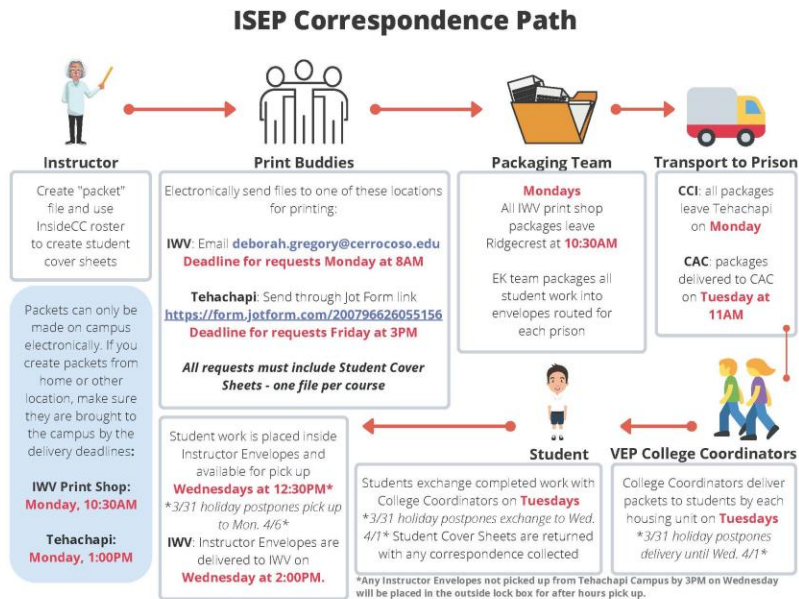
ISEP Correspondence Path

Instructor

Create "packet" file and use InsideCC roster to create student cover sheets

Packets can only be made on campus electronically. If you create packets from home or other location, make sure they are brought to the campus by the delivery deadlines:

IWV Print Shop: Monday, 10:30AM

Tehachapi: Monday, 1:00PM

Print Buddies

Electronically send files to one of these locations for printing:

IWV: Email deborah.gregory@cerrocoso.edu
Deadline for requests Monday at 8AM

Tehachapi: Send through Jot Form link https://form.jotform.com/200796626055156
Deadline for requests Friday at 3PM

All requests must include Student Cover Sheets - one file per course

Packaging Team

Mondays
All IWV print shop packages leave Ridgecrest at 10:30AM

EK team packages all student work into envelopes routed for each prison

Transport to Prison

CCI: all packages leave Tehachapi on Monday

CAC: packages delivered to CAC on Tuesday at 11AM

VEP College Coordinators

College Coordinators deliver packets to students by each housing unit on Tuesdays
*3/31 holiday postpones delivery until Wed. 4/1*

Student

Students exchange completed work with College Coordinators on Tuesdays
*3/31 holiday postpones exchange to Wed. 4/1* Student Cover Sheets are returned with any correspondence collected

Student work is placed inside Instructor Envelopes and available for pick up Wednesdays at 12:30PM*
*3/31 holiday postpones pick up to Mon. 4/6*
IWV: Instructor Envelopes are delivered to IWV on Wednesday at 2:00PM.

*Any Instructor Envelopes not picked up from Tehachapi Campus by 3PM on Wednesday will be placed in the outside lock box for after hours pick up.